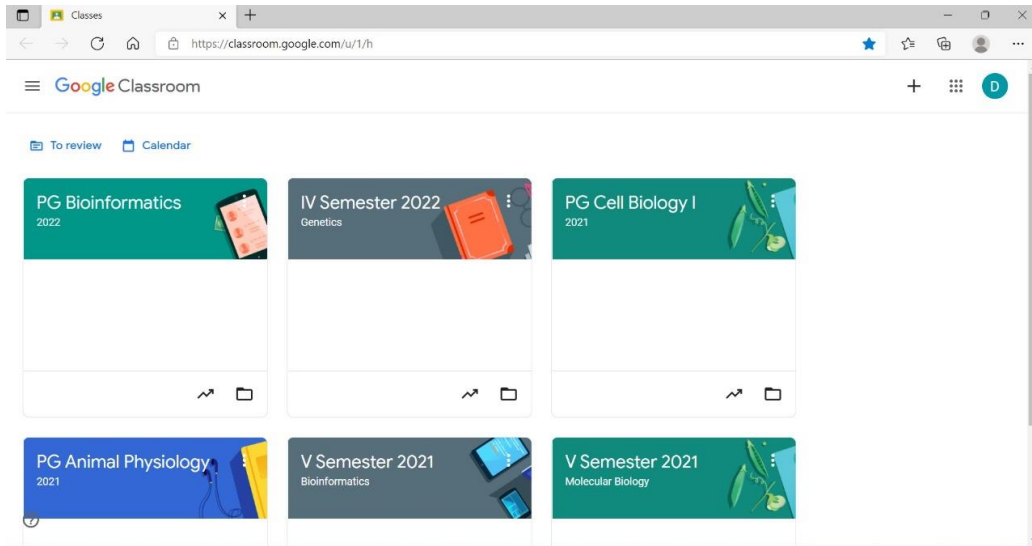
Classes
https://classroom.google.com/u/1/h
Google Classroom
D
To review
Calendar
PG Bioinformatics
2022
IV Semester 2022
Genetics
PG Cell Biology I
2021
PG Animal Physiology
2021
V Semester 2021
Bioinformatics
V Semester 2021
Molecular Biology